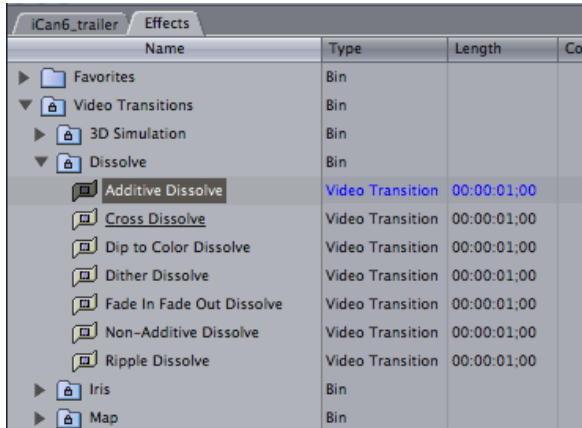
iCan6_trailer Effects

| Name | Type | Length | Co |
|---|---|---|---|
| Favorites | Bin | | |
| Video Transitions | Bin | | |
| 3D Simulation | Bin | | |
| Dissolve | Bin | | |
| Additive Dissolve | Video Transition | 00:00:01;00 | |
| Cross Dissolve | Video Transition | 00:00:01;00 | |
| Dip to Color Dissolve | Video Transition | 00:00:01;00 | |
| Dither Dissolve | Video Transition | 00:00:01;00 | |
| Fade In Fade Out Dissolve | Video Transition | 00:00:01;00 | |
| Non-Additive Dissolve | Video Transition | 00:00:01;00 | |
| Ripple Dissolve | Video Transition | 00:00:01;00 | |
| Iris | Bin | | |
| Map | Bin | | |